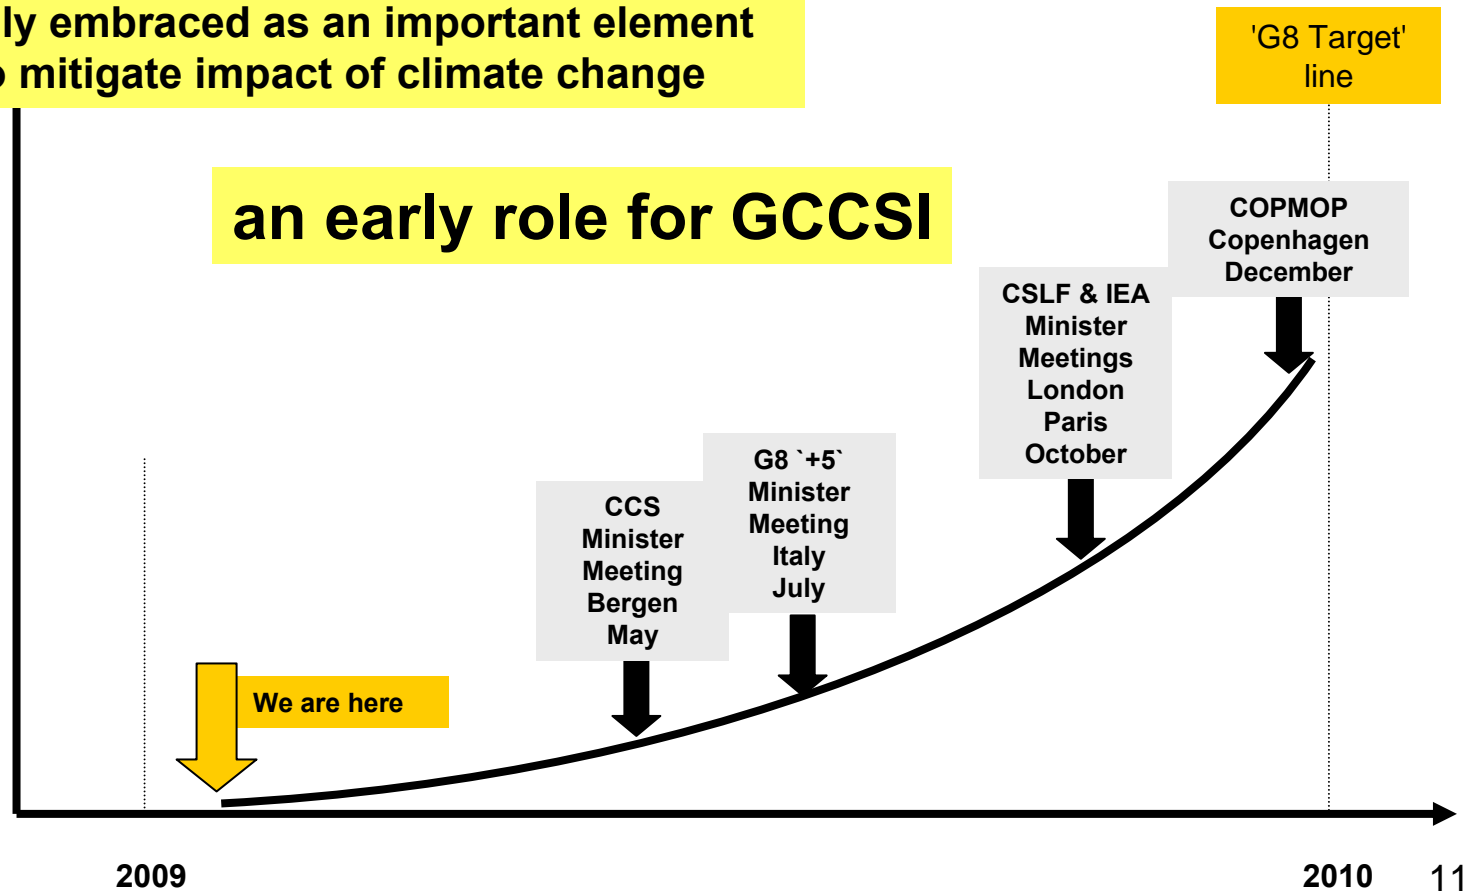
ly embraced as an important element
mitigate impact of climate change

'G8 Target' line

an early role for GCCSI

COPMOP
Copenhagen
December

CSLF & IEA
Minister
Meetings
London
Paris
October

G8 `+5`
Minister
Meeting
Italy
July

CCS
Minister
Meeting
Bergen
May

We are here

2009

2010

11